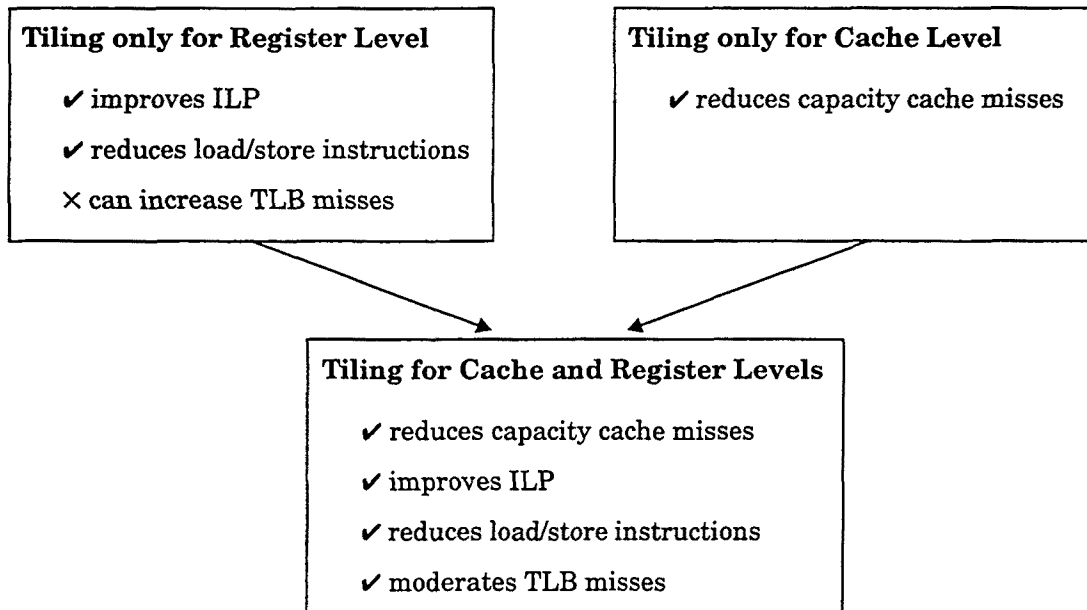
**Tiling only for Register Level**

✔ improves ILP

✔ reduces load/store instructions

× can increase TLB misses

**Tiling only for Cache Level**

✔ reduces capacity cache misses

**Tiling for Cache and Register Levels**

✔ reduces capacity cache misses

✔ improves ILP

✔ reduces load/store instructions

✔ moderates TLB misses